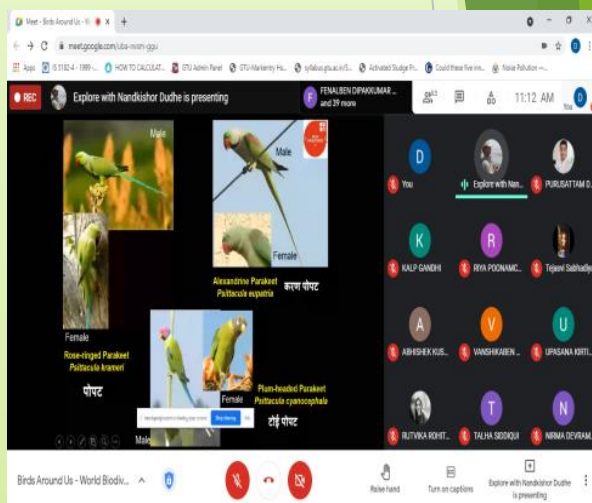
Meet - Birds Around Us - W

meet.google.com/uba-mwm-ggu

Apps | IS 3102-4 - 1999 - ... | HOW TO CALCULAT... | GTU Admin Panel | GTU Marksentry Po... | syllabus.gtu.ac.in/S... | Activated Sludge Pr... | Could these five inn... | Noise Pollution -...

REC

Explore with Nandkishor Dudhe is presenting

FENALBEN DIPAKKUMAR ... and 39 more

43

11:12 AM

Male

Male

Female

Alexandrine Parakeet
Psittacula eupatria
करण पोपट

Female

Rose-ringed Parakeet
Psittacula krameri
पोपट

Female

Plum-headed Parakeet
Psittacula cyanocephala
टोई पोपट

Male

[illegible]

You

Explore with Nan...

PURUSATTAM D...

KALP GANDHI

RIYA POONAMC...

Tejasvi Sabhadiya

ABHISHEK KUS...

VANSHIKABEN ...

UPASANA KIRTI...

RUTVIKA ROHIT...

TALHA SIDDIQUI

NIRMA DEVRAM...

Birds Around Us - World Biodiv...

Raise hand

Turn on captions

Explore with Nandkishor Dudhe is presenting